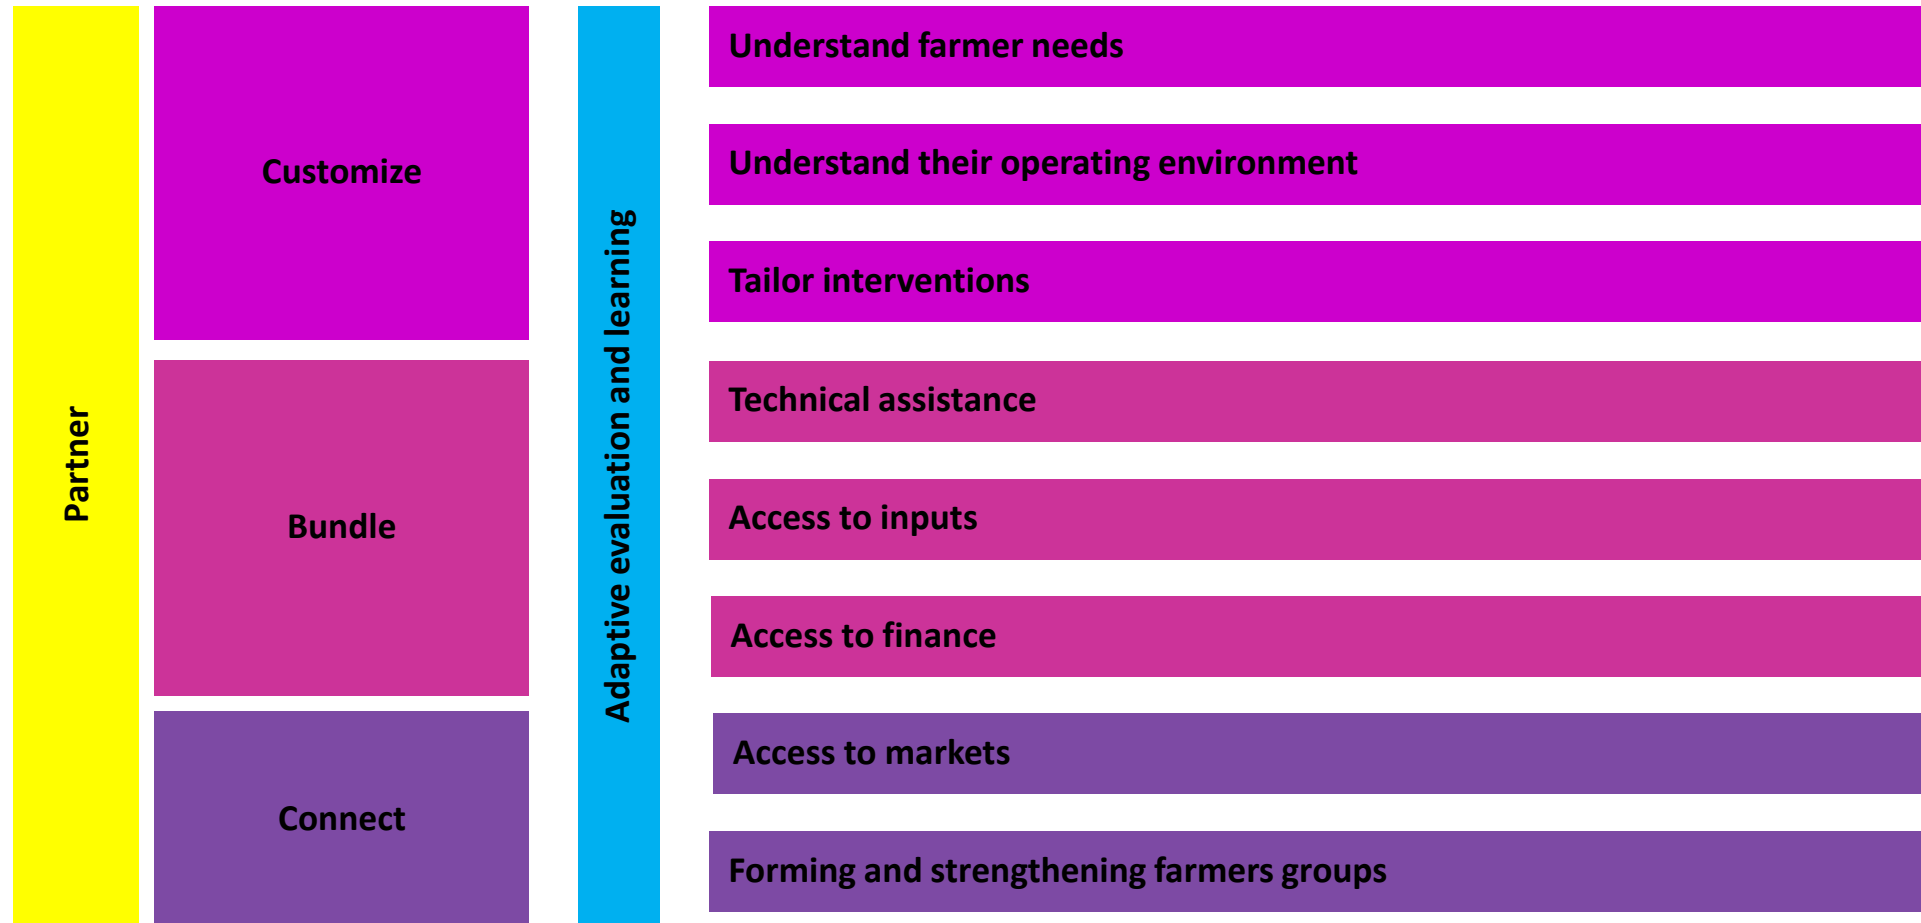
Partner

Customize

Bundle

Connect

Adaptive evaluation and learning

Understand farmer needs

Understand their operating environment

Tailor interventions

Technical assistance

Access to inputs

Access to finance

Access to markets

Forming and strengthening farmers groups